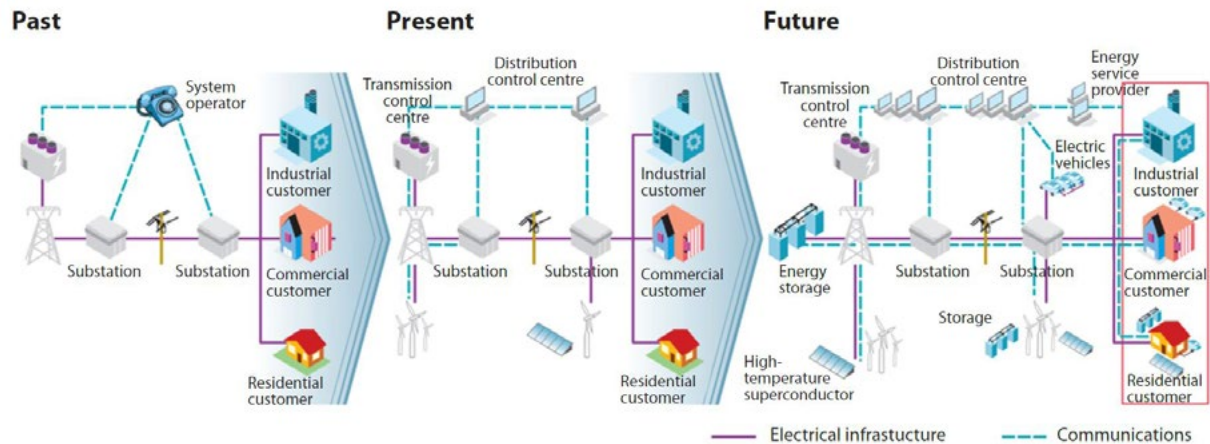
Past

System operator

Industrial customer

Substation

Substation

Commercial customer

Residential customer

Present

Distribution control centre

Transmission control centre

Industrial customer

Substation

Substation

Commercial customer

Residential customer

Future

Distribution control centre

Energy service provider

Transmission control centre

Electric vehicles

Industrial customer

Energy storage

Substation

Substation

Commercial customer

Storage

High-temperature superconductor

Residential customer

Electrical infrastucture

Communications